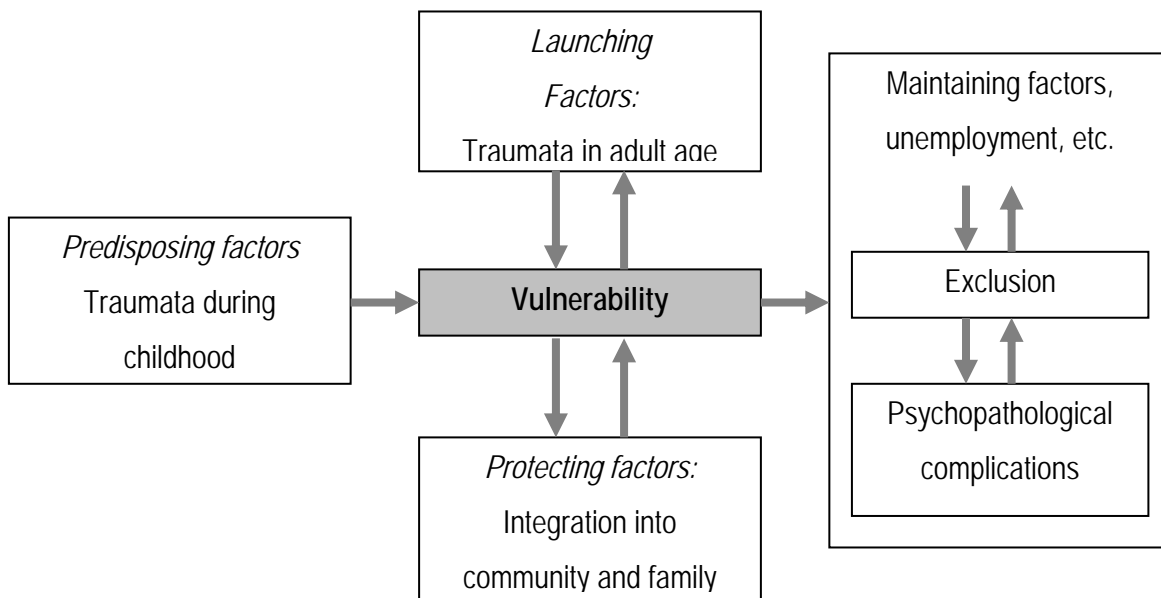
Launching Factors:
Traumata in adult age

Predisposing factors
Traumata during childhood

Vulnerability

Protecting factors:
Integration into community and family

Maintaining factors, unemployment, etc.

Exclusion

Psychopathological complications